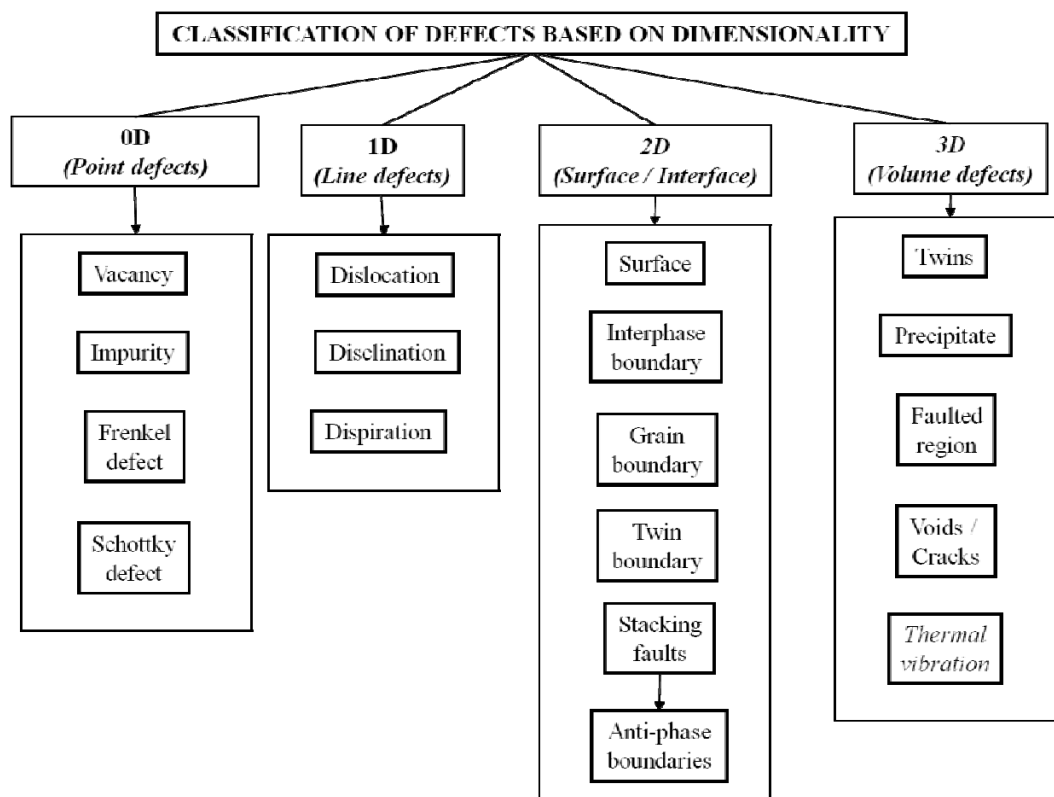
CLASSIFICATION OF DEFECTS BASED ON DIMENSIONALITY

0D
(Point defects)

Vacancy

Impurity

Frenkel defect

Schottky defect

1D
(Line defects)

Dislocation

Disclination

Dispiration

2D
(Surface / Interface)

Surface

Interphase boundary

Grain boundary

Twin boundary

Stacking faults

Anti-phase boundaries

3D
(Volume defects)

Twins

Precipitate

Faulted region

Voids / Cracks

Thermal vibration